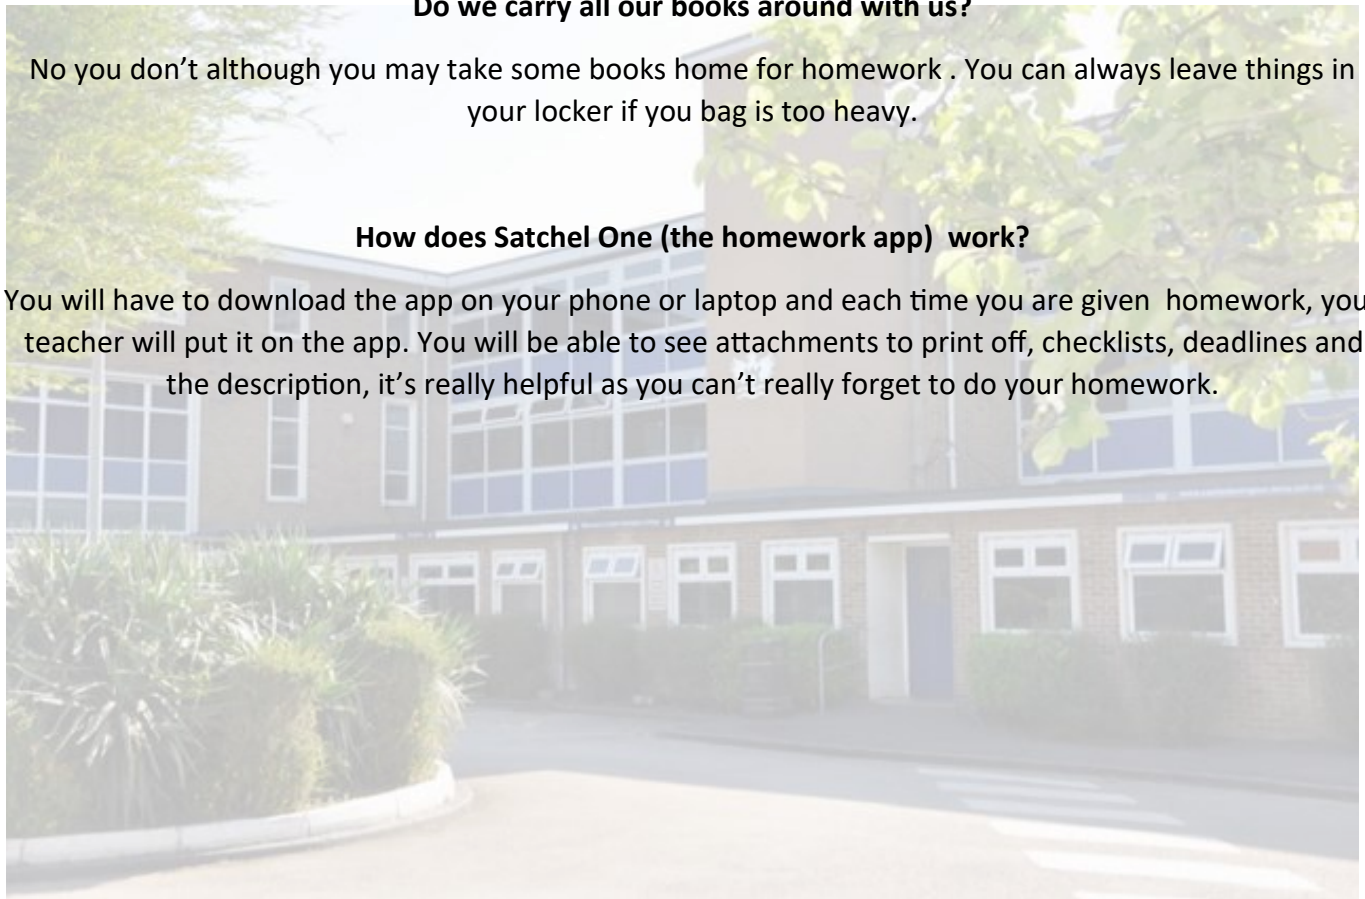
**Do we carry all our books around with us?**

No you don't although you may take some books home for homework . You can always leave things in your locker if you bag is too heavy.

**How does Satchel One (the homework app) work?**

You will have to download the app on your phone or laptop and each time you are given homework, you teacher will put it on the app. You will be able to see attachments to print off, checklists, deadlines and the description, it's really helpful as you can't really forget to do your homework.